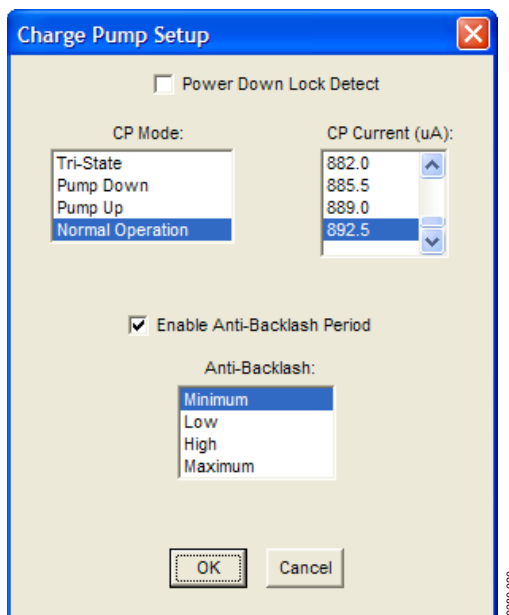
Charge Pump Setup

Power Down Lock Detect

CP Mode:

Tri-State
Pump Down
Pump Up
Normal Operation

CP Current (uA):

882.0
885.5
889.0
892.5

Enable Anti-Backlash Period

Anti-Backlash:

Minimum
Low
High
Maximum

OK

Cancel

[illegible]